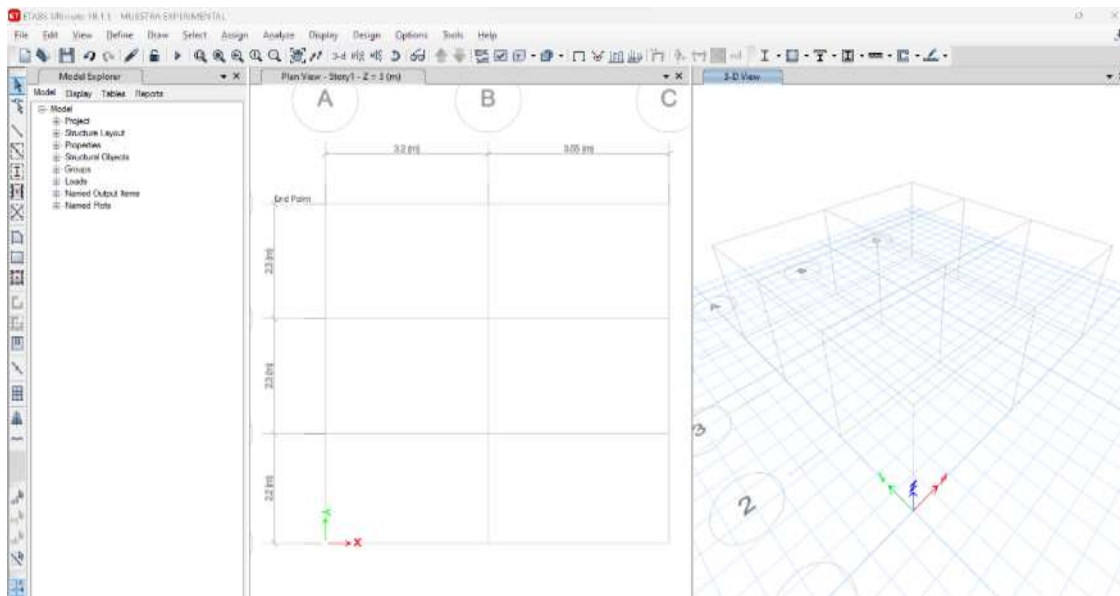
ETABS Ultimate 18.1.1 - MUESTRA EXPERIMENTAL

File Edit View Define Draw Select Assign Analyze Display Design Options Tools Help

Model Explorer

Model Display Tables Reports

Model
Project
Structure Layout
Properties
Structural Objects
Groups
Loads
Named Output Items
Named Plots

Plan View - Story1 - Z = 3 (m)

A

B

C

3.2 (m)

3.05 (m)

Grid Point

2.3 (m)

2.3 (m)

2.2 (m)

X

3-D View

3

2